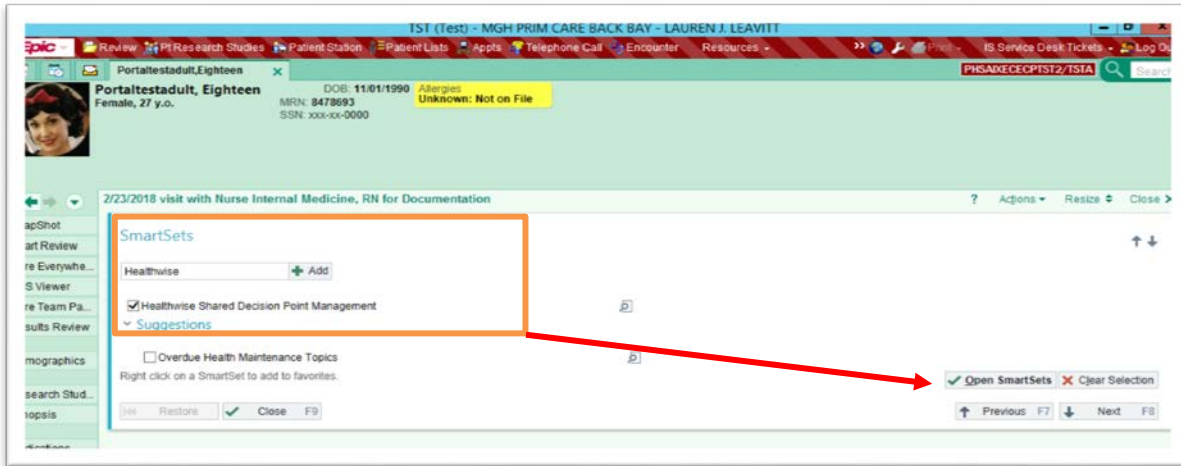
TST (Test) - MGH PRIM CARE BACK BAY - LAUREN J. LEAVITT

Epic Review Pt Research Studies Patient Station Patient Lists Appts Telephone Call Encounter Resources IS Service Desk Tickets Log Out

Portaltestadult,Eighteen

PHSAIXECECPTST2/TSTA Search

Portaltestadult, Eighteen
Female, 27 y.o.
DOB: 11/01/1990
MRN: 8478693
SSN: xxx-xx-0000
Allergies
Unknown: Not on File

2/23/2018 visit with Nurse Internal Medicine, RN for Documentation

? Actions Resize Close

apShot
art Review
re Everywhe...
S Viewer
re Team Pa...
sults Review
mographics
search Stud...
nopsis

SmartSets

Healthwise
Add

Healthwise Shared Decision Point Management

Suggestions

Overdue Health Maintenance Topics

Right click on a SmartSet to add to favorites.

Open SmartSets Clear Selection

Restore Close F9

Previous F7 Next F8